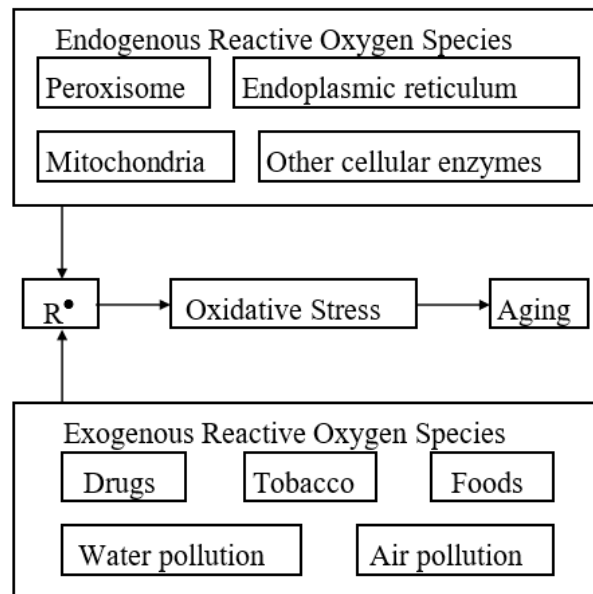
Endogenous Reactive Oxygen Species

Peroxisome

Endoplasmic reticulum

Mitochondria

Other cellular enzymes

$R^\bullet$

Oxidative Stress

Aging

Exogenous Reactive Oxygen Species

Drugs

Tobacco

Foods

Water pollution

Air pollution